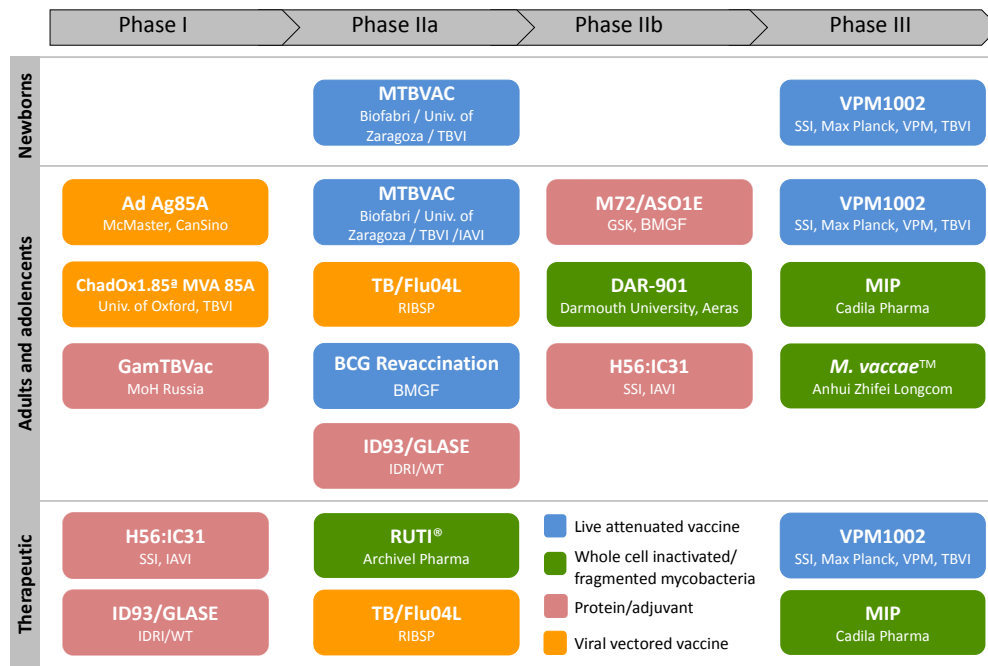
Phase I | Phase IIa | Phase IIb | Phase III

Newborns

MTBVAC
Biofabri / Univ. of Zaragoza / TBVI

VPM1002
SSI, Max Planck, VPM, TBVI

Adults and adolescents

Ad Ag85A
McMaster, CanSino

ChadOx1.85ª MVA 85A
Univ. of Oxford, TBVI

GamTBVac
MoH Russia

MTBVAC
Biofabri / Univ. of Zaragoza / TBVI /IAVI

TB/Flu04L
RIBSP

BCG Revaccination
BMGF

ID93/GLASE
IDRI/WT

M72/ASO1E
GSK, BMGF

DAR-901
Darmouth University, Aeras

H56:IC31
SSI, IAVI

VPM1002
SSI, Max Planck, VPM, TBVI

MIP
Cadila Pharma

M. vaccae™
Anhui Zhifei Longcom

Therapeutic

H56:IC31
SSI, IAVI

ID93/GLASE
IDRI/WT

RUTI®
Archivel Pharma

TB/Flu04L
RIBSP

Live attenuated vaccine
Whole cell inactivated/ fragmented mycobacteria
Protein/adjuvant
Viral vectored vaccine

VPM1002
SSI, Max Planck, VPM, TBVI

MIP
Cadila Pharma